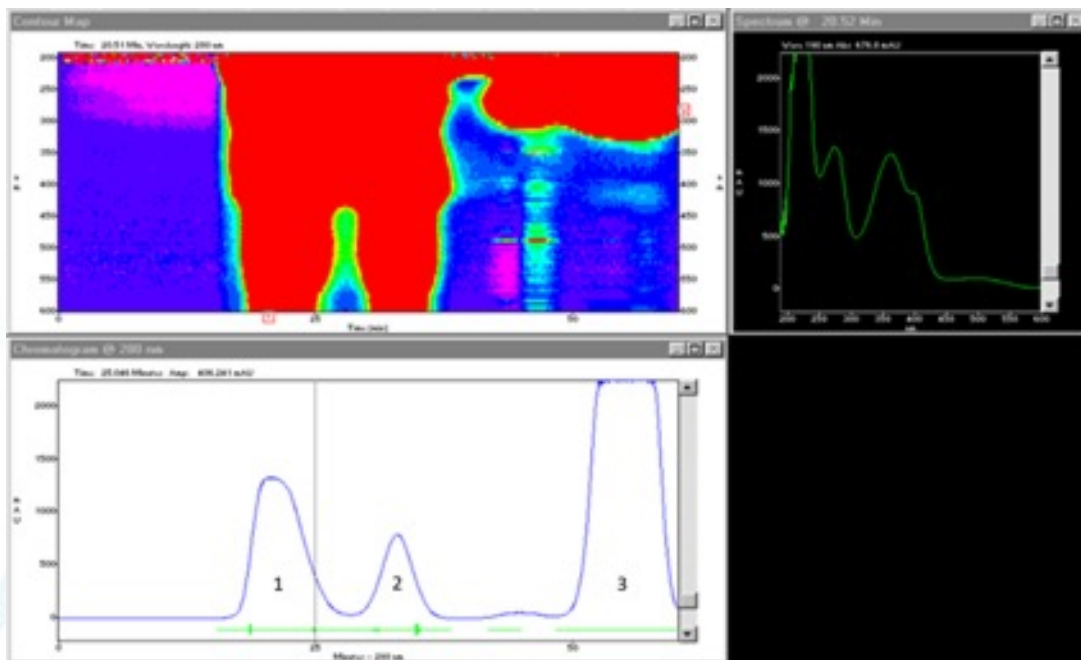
Contour Map

Time: 20.51 Min, Wavelength 200 nm

200
250
300
350
400
450
500
550
600

0
25
50

Time (min)

200
250
300
350
400
450
500
550
600

Spectrum @ 20.52 Min

Wave 190 nm Abs 479.0 mAU

2000
1500
1000
500
0

200
250
300
350
400
450
500
550
600

nm

Chromatogram @ 200 nm

Time: 25.046 Minutes Amp: 406.261 mAU

2000
1500
1000
500
0

0
25
50

Minutes - 200 nm

1
2
3